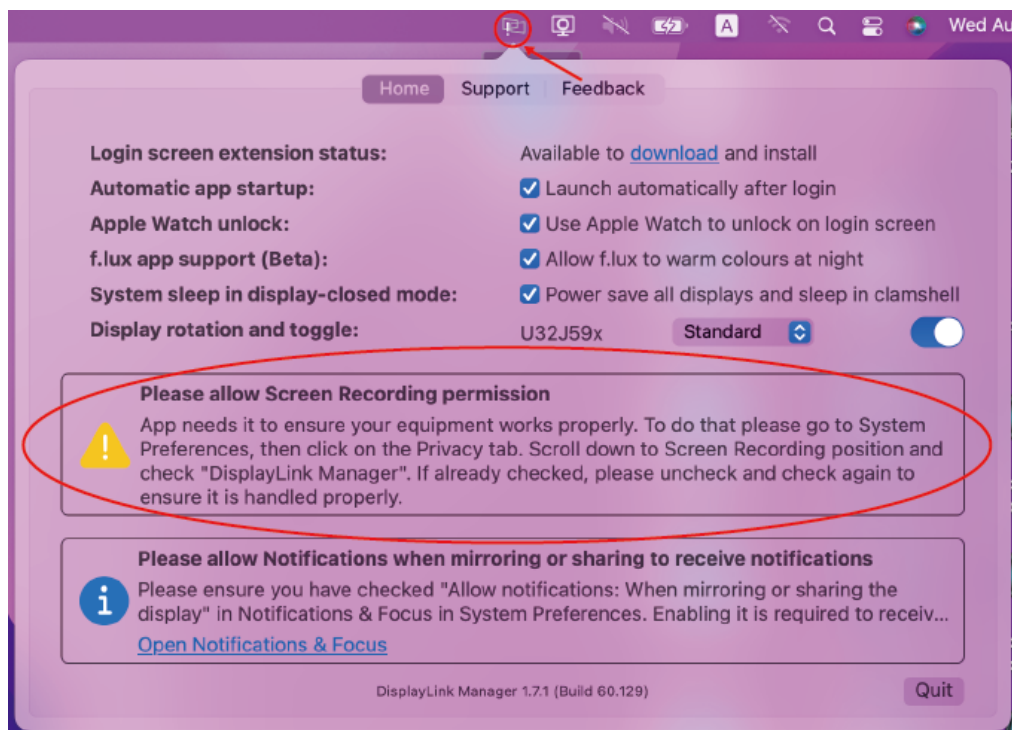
A Wed Au

Home Support Feedback

| | |
|---|---|
| Login screen extension status: | Available to download and install |
| Automatic app startup: | Launch automatically after login |
| Apple Watch unlock: | Use Apple Watch to unlock on login screen |
| f.lux app support (Beta): | Allow f.lux to warm colours at night |
| System sleep in display-closed mode: | Power save all displays and sleep in clamshell |
| Display rotation and toggle: | U32J59x Standard |

Please allow Screen Recording permission
App needs it to ensure your equipment works properly. To do that please go to System Preferences, then click on the Privacy tab. Scroll down to Screen Recording position and check "DisplayLink Manager". If already checked, please uncheck and check again to ensure it is handled properly.

Please allow Notifications when mirroring or sharing to receive notifications
Please ensure you have checked "Allow notifications: When mirroring or sharing the display" in Notifications & Focus in System Preferences. Enabling it is required to receiv...
Open Notifications & Focus

DisplayLink Manager 1.7.1 (Build 60.129)

Quit